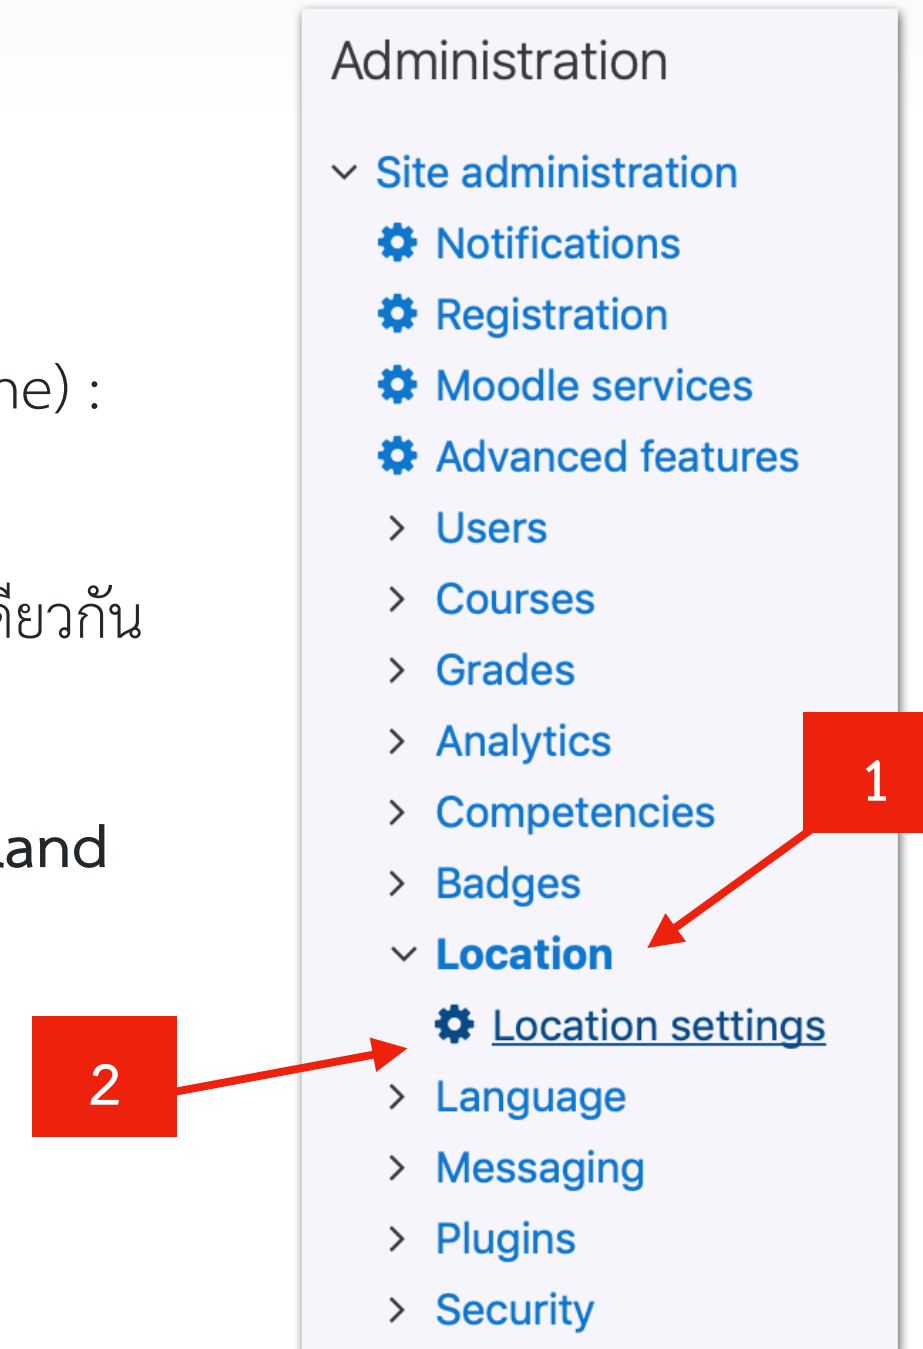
ne) :

ดียวกัน

.and

Administration

Site administration

Notifications

Registration

Moodle services

Advanced features

Users

Courses

Grades

Analytics

Competencies

Badges

Location

Location settings

Language

Messaging

Plugins

Security

1

2